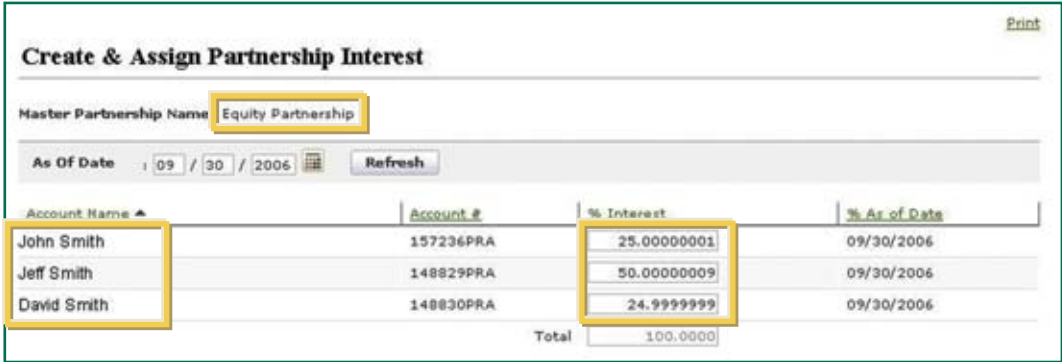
Print

Create & Assign Partnership Interest

Master Partnership Name Equity Partnership

As Of Date : 09 / 30 / 2006 Refresh

| Account Name ▲ | Account # | % Interest | % As of Date |
|---|---|---|---|
| John Smith | 157236PRA | 25.00000001 | 09/30/2006 |
| Jeff Smith | 148829PRA | 50.00000009 | 09/30/2006 |
| David Smith | 148830PRA | 24.9999999 | 09/30/2006 |
| | Total | 100.0000 | |